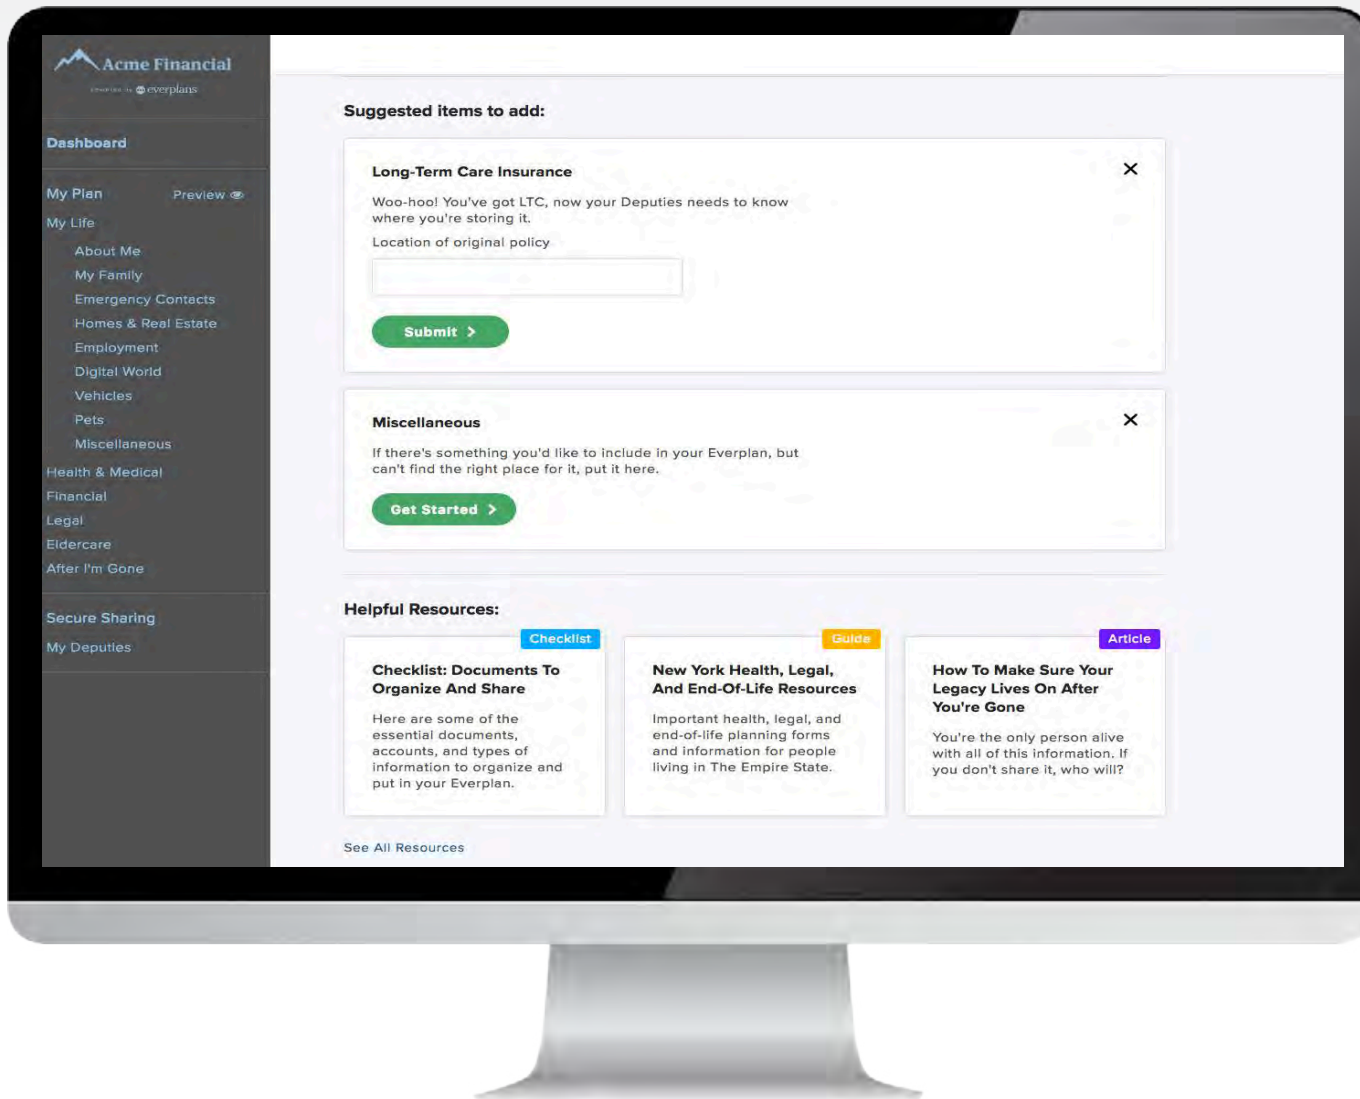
Acme Financial
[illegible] everplans

Dashboard

My Plan Preview

My Life

About Me

My Family

Emergency Contacts

Homes & Real Estate

Employment

Digital World

Vehicles

Pets

Miscellaneous

Health & Medical

Financial

Legal

Eldercare

After I'm Gone

Secure Sharing

My Deputies

Suggested items to add:

Long-Term Care Insurance

×

Woo-hoo! You've got LTC, now your Deputies needs to know where you're storing it.

Location of original policy

Submit >

Miscellaneous

×

If there's something you'd like to include in your Everplan, but can't find the right place for it, put it here.

Get Started >

Helpful Resources:

Checklist

Checklist: Documents To Organize And Share

Here are some of the essential documents, accounts, and types of information to organize and put in your Everplan.

Guide

New York Health, Legal, And End-Of-Life Resources

Important health, legal, and end-of-life planning forms and information for people living in The Empire State.

Article

How To Make Sure Your Legacy Lives On After You're Gone

You're the only person alive with all of this information. If you don't share it, who will?

See All Resources